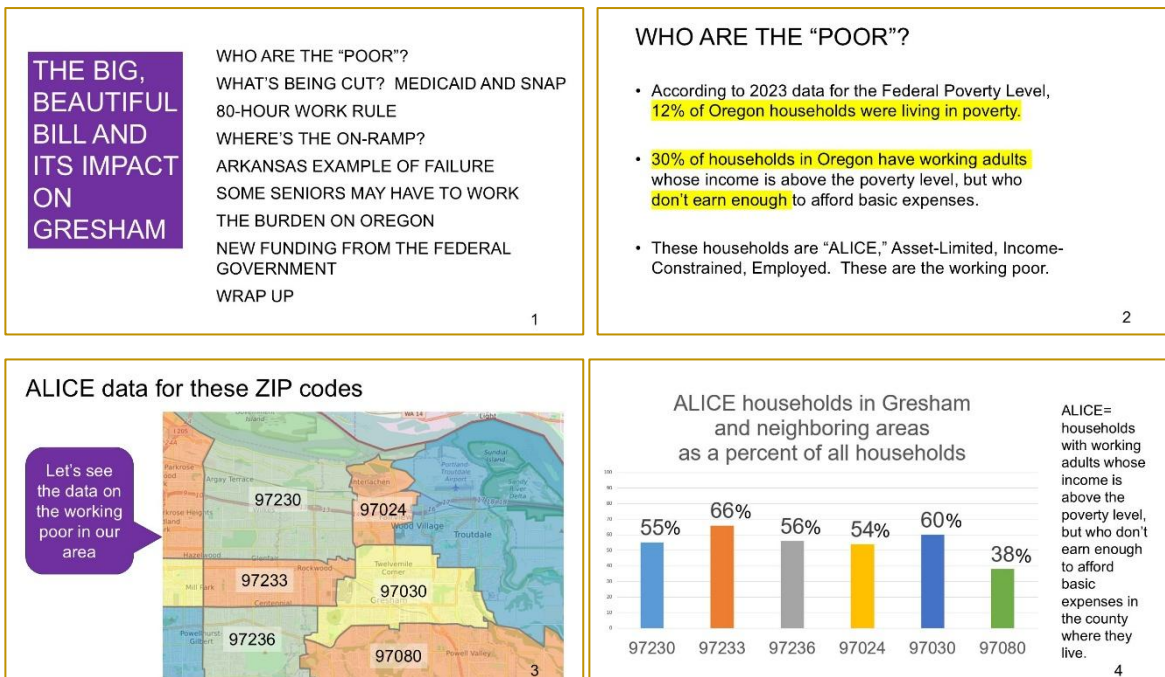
THE BIG, BEAUTIFUL BILL AND ITS IMPACT ON GRESHAM

WHO ARE THE “POOR”?
WHAT’S BEING CUT? MEDICAID AND SNAP
80-HOUR WORK RULE
WHERE’S THE ON-RAMP?
ARKANSAS EXAMPLE OF FAILURE
SOME SENIORS MAY HAVE TO WORK
THE BURDEN ON OREGON
NEW FUNDING FROM THE FEDERAL GOVERNMENT
WRAP UP

1

WHO ARE THE “POOR”?

• According to 2023 data for the Federal Poverty Level, 12% of Oregon households were living in poverty.

• 30% of households in Oregon have working adults whose income is above the poverty level, but who don’t earn enough to afford basic expenses.

• These households are “ALICE,” Asset-Limited, Income-Constrained, Employed. These are the working poor.

2

ALICE data for these ZIP codes

Let’s see the data on the working poor in our area

Parkrose
Argay Terrace
Parkrose Heights
Hazelwood
Mill Park
Powellhurst Gilbert
Interlachen
Wood Village
Troutdale
Rockwood
Centennial
Twelvemile Corner
Gresham
Powell Valley
WA 14

97230
97024
97233
97030
97236
97080

3

ALICE households in Gresham and neighboring areas as a percent of all households

| 97230 | 97233 | 97236 | 97024 | 97030 | 97080 |
|---|---|---|---|---|---|
| 55% | 66% | 56% | 54% | 60% | 38% |

ALICE= households with working adults whose income is above the poverty level, but who don’t earn enough to afford basic expenses in the county where they live.

4